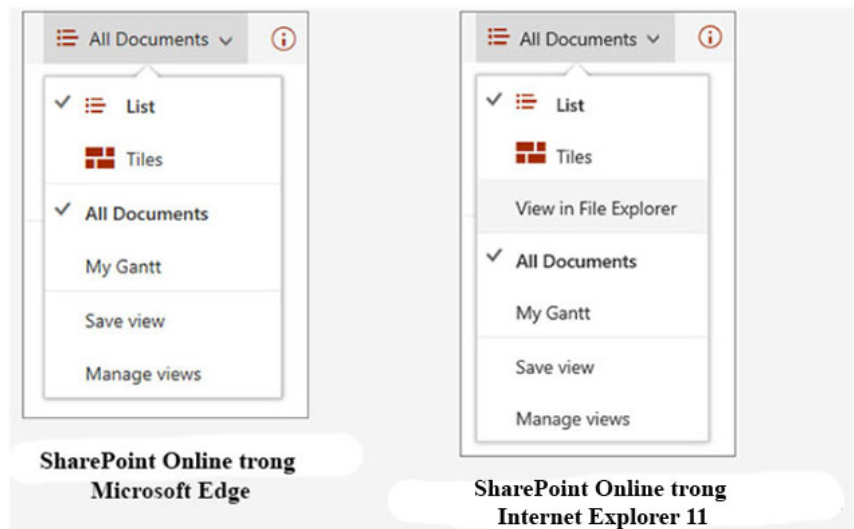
All Documents

List

Tiles

All Documents

My Gantt

Save view

Manage views

SharePoint Online trong Microsoft Edge

All Documents

List

Tiles

View in File Explorer

All Documents

My Gantt

Save view

Manage views

SharePoint Online trong Internet Explorer 11